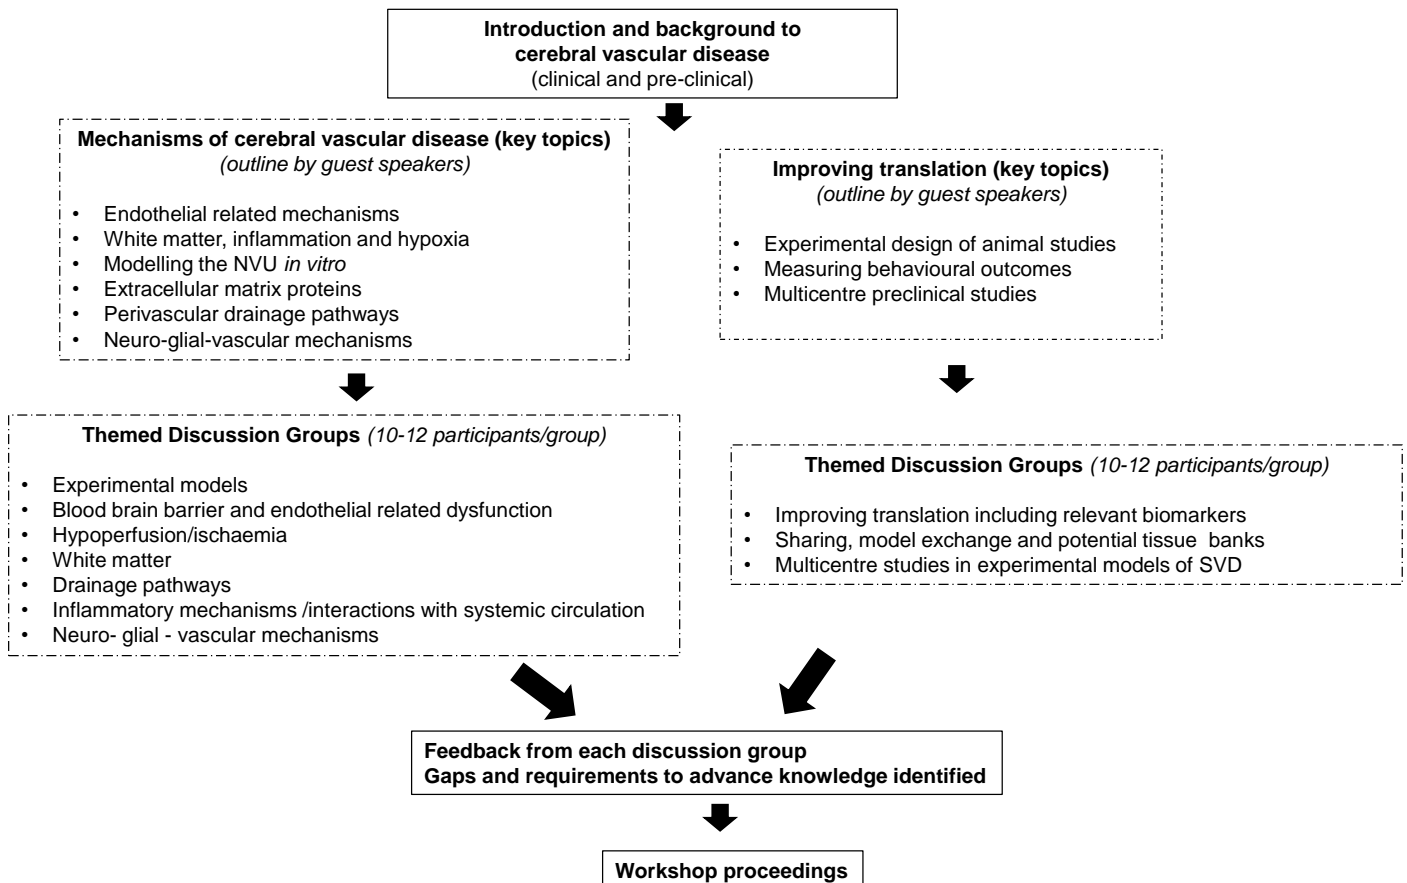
Introduction and background to cerebral vascular disease
(clinical and pre-clinical)

Mechanisms of cerebral vascular disease (key topics)
*(outline by guest speakers)*

- Endothelial related mechanisms
- White matter, inflammation and hypoxia
- Modelling the NVU *in vitro*
- Extracellular matrix proteins
- Perivascular drainage pathways
- Neuro-glial-vascular mechanisms

Improving translation (key topics)
*(outline by guest speakers)*

- Experimental design of animal studies
- Measuring behavioural outcomes
- Multicentre preclinical studies

Themed Discussion Groups *(10-12 participants/group)*

- Experimental models
- Blood brain barrier and endothelial related dysfunction
- Hypoperfusion/ischaemia
- White matter
- Drainage pathways
- Inflammatory mechanisms /interactions with systemic circulation
- Neuro- glial - vascular mechanisms

Themed Discussion Groups *(10-12 participants/group)*

- Improving translation including relevant biomarkers
- Sharing, model exchange and potential tissue banks
- Multicentre studies in experimental models of SVD

Feedback from each discussion group
Gaps and requirements to advance knowledge identified

Workshop proceedings